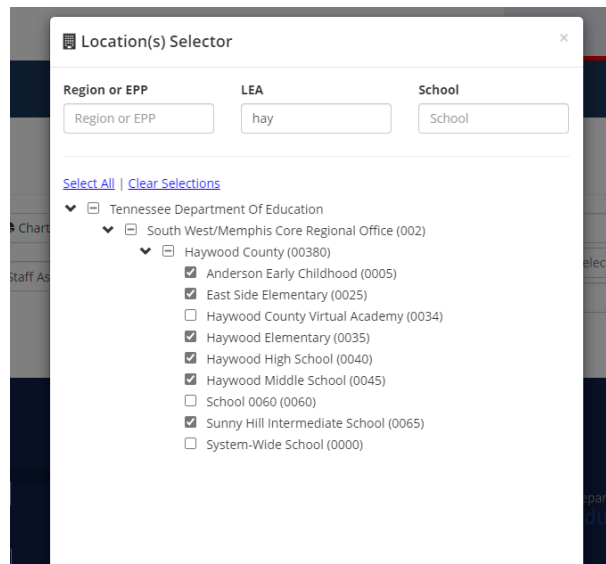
Location(s) Selector

×

Region or EPP
Region or EPP

LEA
hay

School
School

Select All | Clear Selections

Tennessee Department Of Education
South West/Memphis Core Regional Office (002)
Haywood County (00380)
Anderson Early Childhood (0005)
East Side Elementary (0025)
Haywood County Virtual Academy (0034)
Haywood Elementary (0035)
Haywood High School (0040)
Haywood Middle School (0045)
School 0060 (0060)
Sunny Hill Intermediate School (0065)
System-Wide School (0000)

Chart

Staff As

elec

epar
du